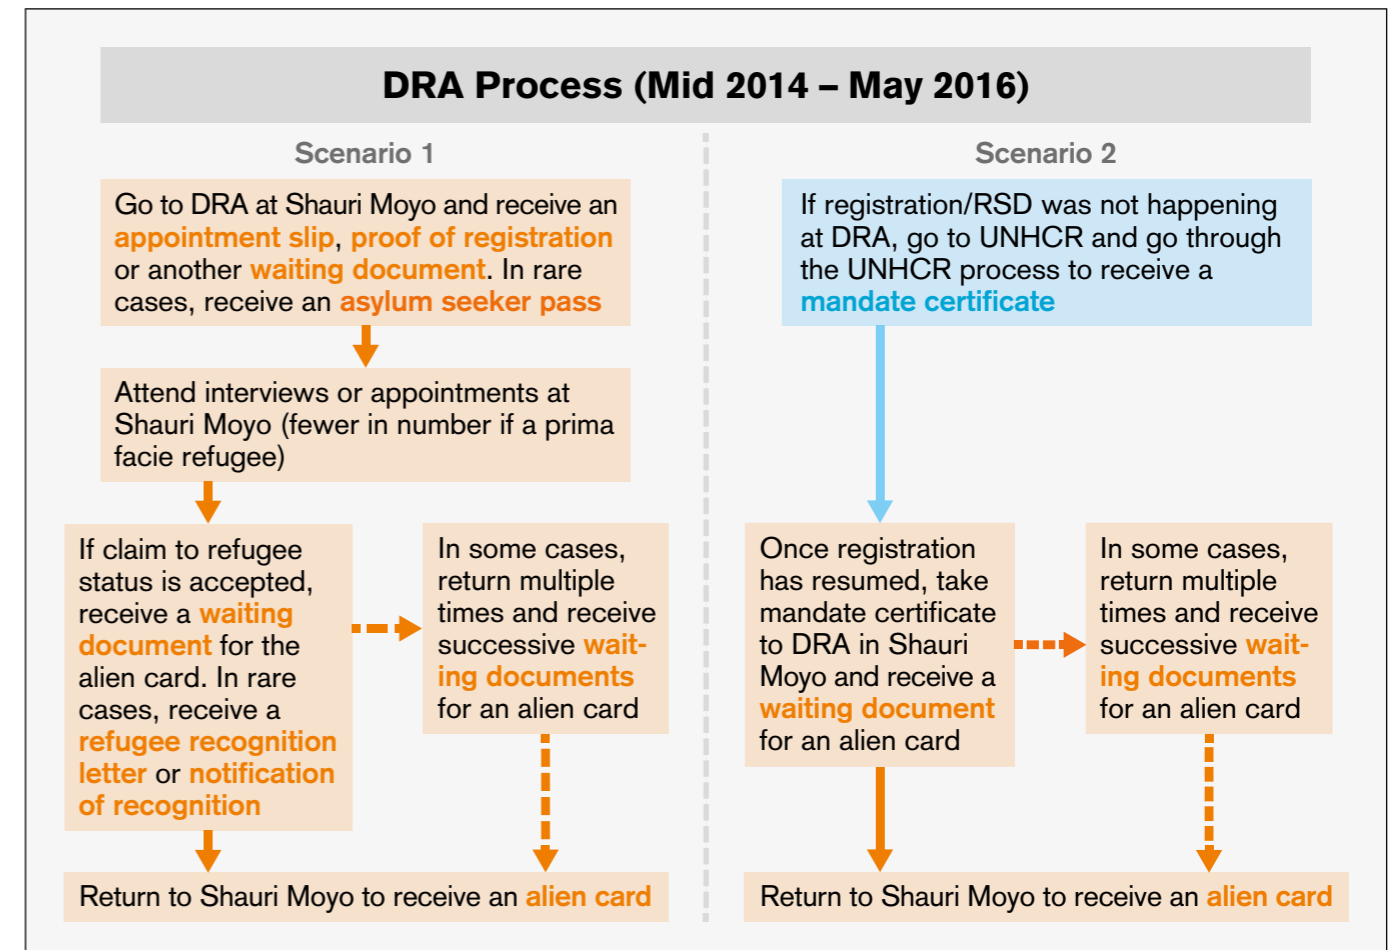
DRA Process (Mid 2014 – May 2016)

Scenario 1

Go to DRA at Shauri Moyo and receive an appointment slip, proof of registration or another waiting document. In rare cases, receive an asylum seeker pass

Attend interviews or appointments at Shauri Moyo (fewer in number if a prima facie refugee)

If claim to refugee status is accepted, receive a waiting document for the alien card. In rare cases, receive a refugee recognition letter or notification of recognition

In some cases, return multiple times and receive successive waiting documents for an alien card

Return to Shauri Moyo to receive an alien card

Scenario 2

If registration/RSD was not happening at DRA, go to UNHCR and go through the UNHCR process to receive a mandate certificate

Once registration has resumed, take mandate certificate to DRA in Shauri Moyo and receive a waiting document for an alien card

In some cases, return multiple times and receive successive waiting documents for an alien card

Return to Shauri Moyo to receive an alien card